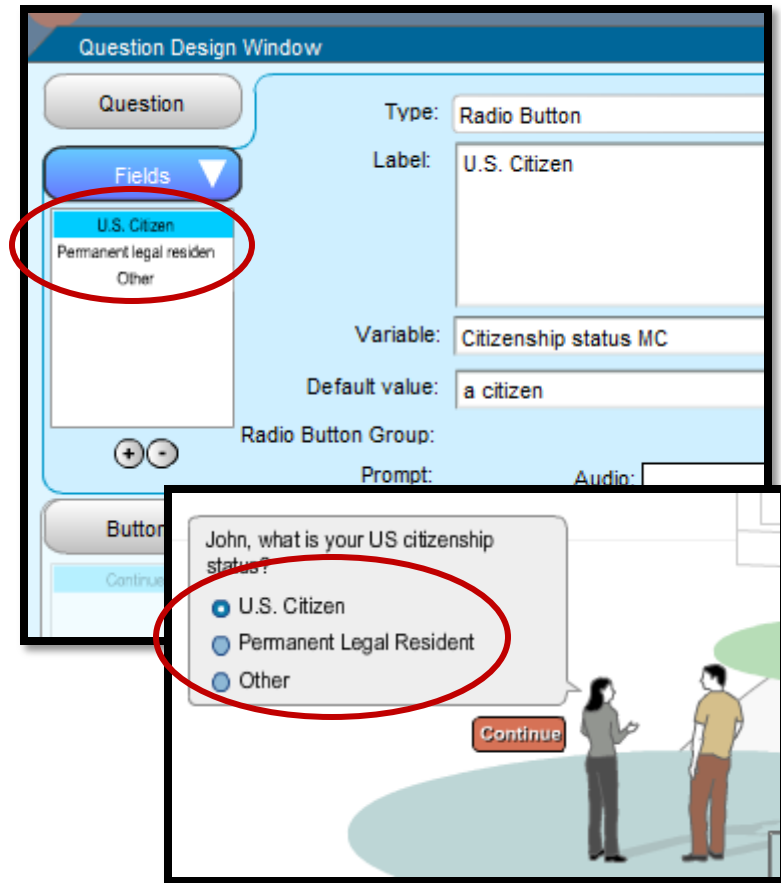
Question Design Window

Question

Fields

U.S. Citizen
Permanent legal residen
Other

Type: Radio Button
Label: U.S. Citizen
Variable: Citizenship status MC
Default value: a citizen
Radio Button Group:
Prompt:
Audio:

Button

Continue

John, what is your US citizenship status?

U.S. Citizen
Permanent Legal Resident
Other

Continue